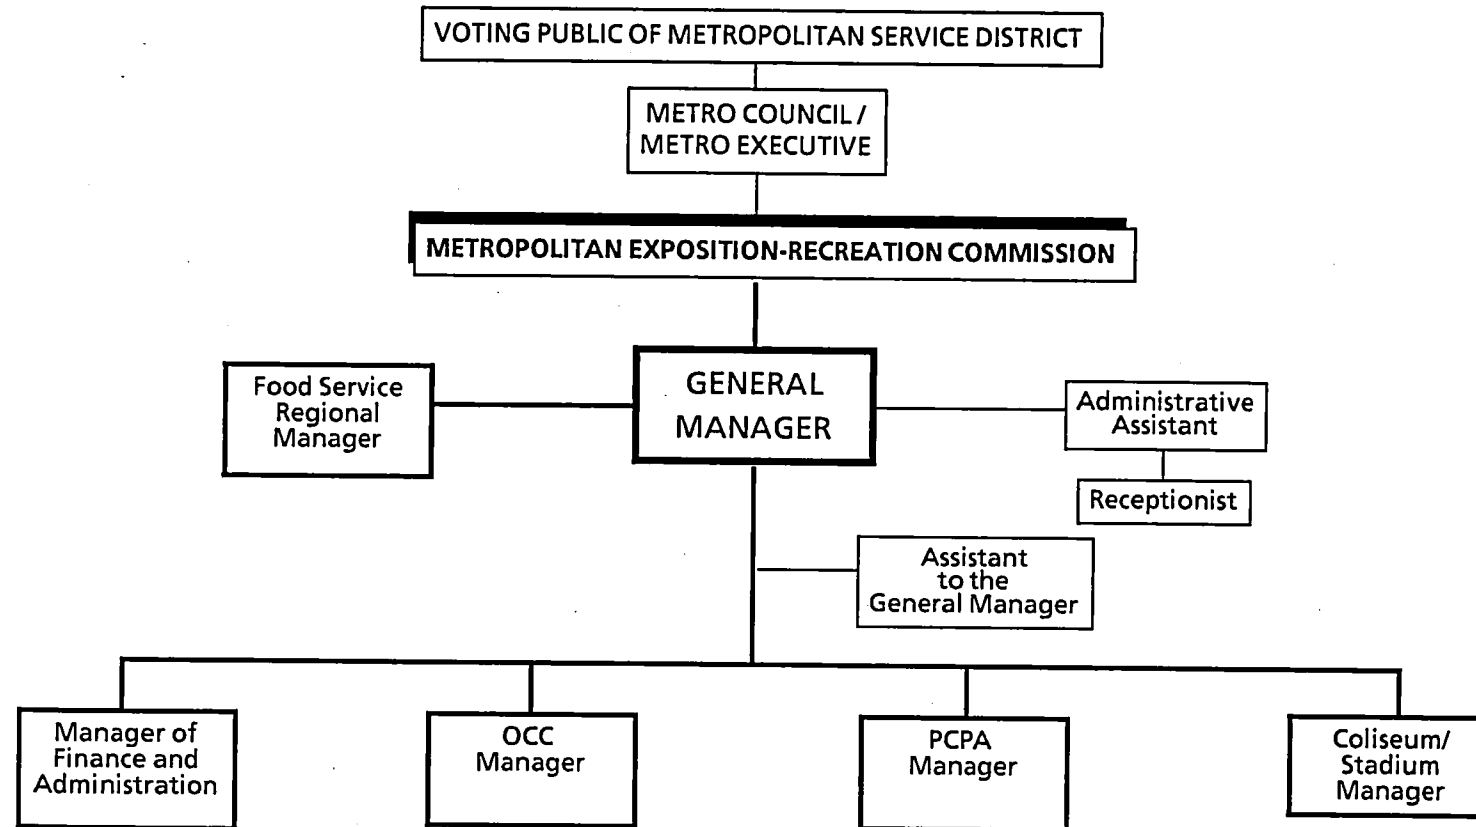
VOTING PUBLIC OF METROPOLITAN SERVICE DISTRICT

METRO COUNCIL / METRO EXECUTIVE

METROPOLITAN EXPOSITION-RECREATION COMMISSION

Food Service Regional Manager

GENERAL MANAGER

Administrative Assistant

Receptionist

Assistant to the General Manager

Manager of Finance and Administration

OCC Manager

PCPA Manager

Coliseum/ Stadium Manager